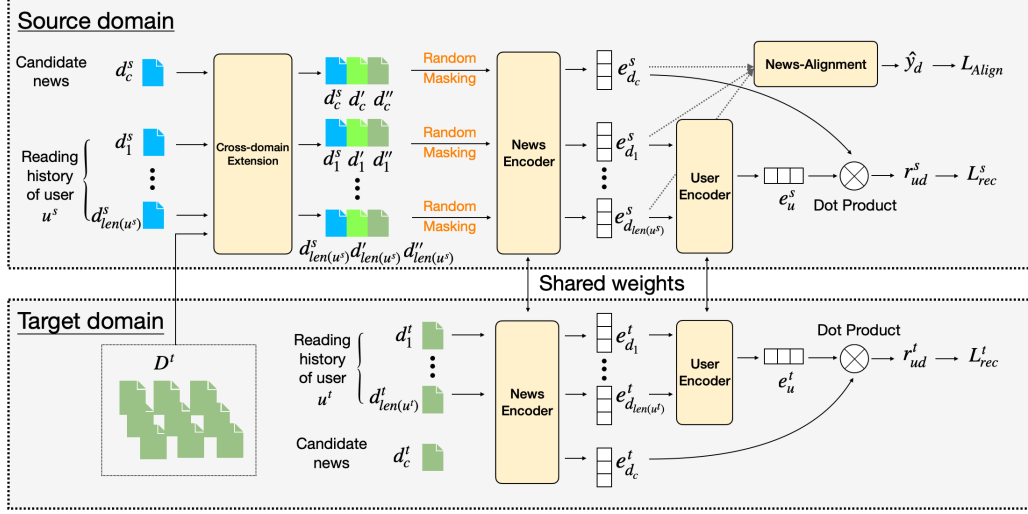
Source domain

Candidate news $d_c^s$

Reading history of user $u^s$

$d_1^s$

$d_{len(u^s)}^s$

Cross-domain Extension

$d_c^s$ $d_c'$ $d_c''$

$d_1^s$ $d_1'$ $d_1''$

$d_{len(u^s)}^s$ $d_{len(u^s)}'$ $d_{len(u^s)}''$

Random Masking

Random Masking

Random Masking

News Encoder

$e_{d_c}^s$

$e_{d_1}^s$

$e_{d_{len(u^s)}}^s$

News-Alignment

$\hat{y}_d$

$L_{Align}$

User Encoder

$e_u^s$

Dot Product

$r_{ud}^s$

$L_{rec}^s$

Shared weights

Target domain

$D^t$

Reading history of user $u^t$

$d_1^t$

$d_{len(u^t)}^t$

Candidate news $d_c^t$

News Encoder

$e_{d_1}^t$

$e_{d_{len(u^t)}}^t$

$e_{d_c}^t$

User Encoder

$e_u^t$

Dot Product

$r_{ud}^t$

$L_{rec}^t$